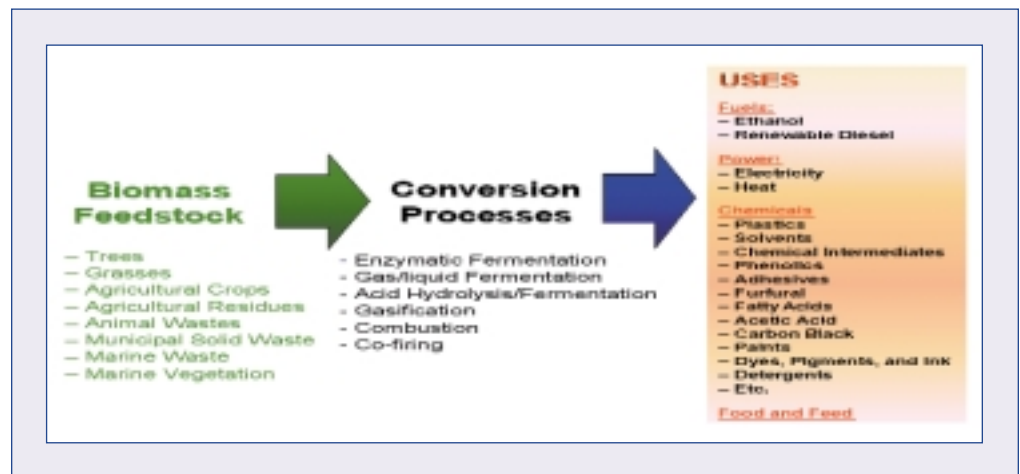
Biomass Feedstock

– Trees
– Grasses
– Agricultural Crops
– Agricultural Residues
– Animal Wastes
– Municipal Solid Waste
– Marine Waste
– Marine Vegetation

Conversion Processes

- Enzymatic Fermentation
- Gas/liquid Fermentation
- Acid Hydrolysis/Fermentation
- Gasification
- Combustion
- Co-firing

USES

Fuels:
– Ethanol
– Renewable Diesel

Power:
– Electricity
– Heat

Chemicals
– Plastics
– Solvents
– Chemical Intermediates
– Phenolics
– Adhesives
– Furfural
– Fatty Acids
– Acetic Acid
– Carbon Black
– Paints
– Dyes, Pigments, and Ink
– Detergents
– Etc.

Food and Feed